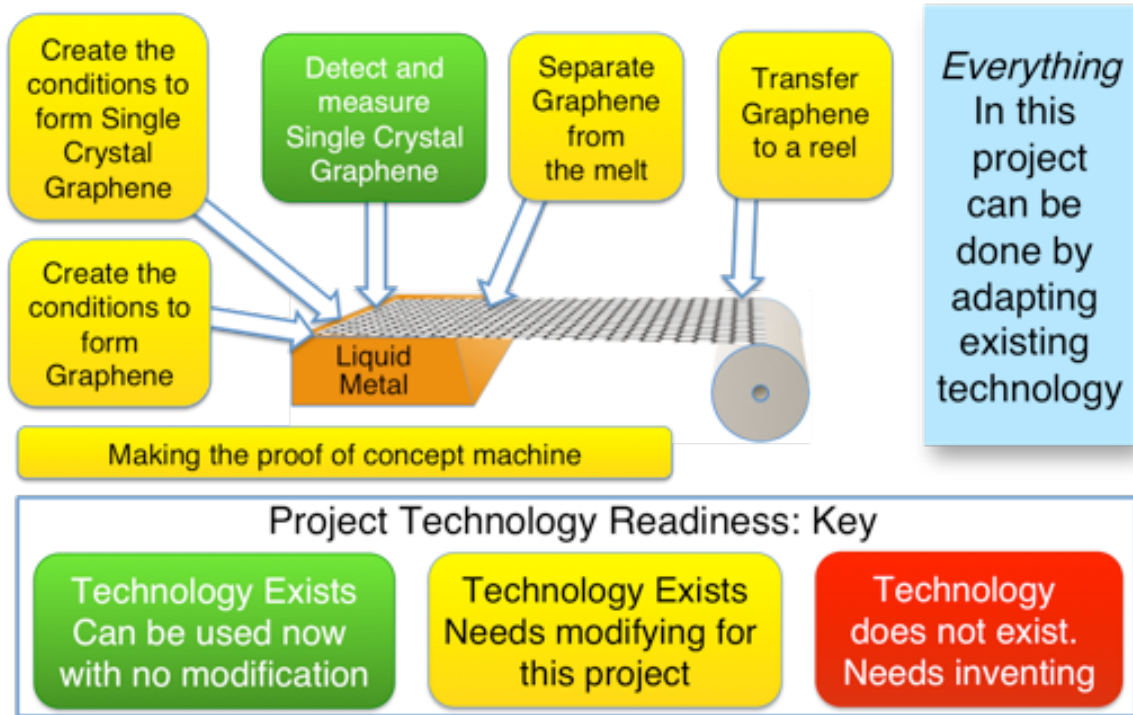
Create the conditions to form Single Crystal Graphene

Detect and measure Single Crystal Graphene

Separate Graphene from the melt

Transfer Graphene to a reel

*Everything* In this project can be done by adapting existing technology

Create the conditions to form Graphene

Liquid Metal

Making the proof of concept machine

Project Technology Readiness: Key

Technology Exists Can be used now with no modification

Technology Exists Needs modifying for this project

Technology does not exist. Needs inventing